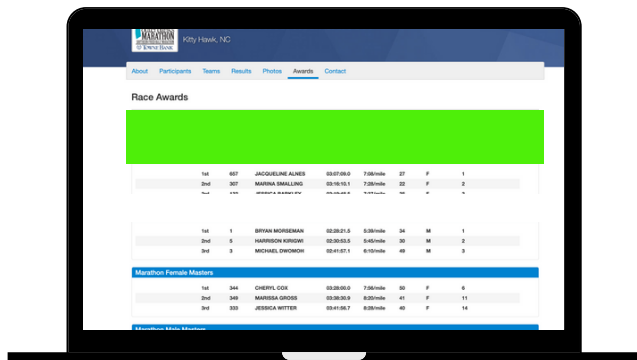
MARATHON
Kitty Hawk, NC

About | Participants | Teams | Results | Photos | Awards | Contact

Race Awards

| | | | | | | | |
|---|---|---|---|---|---|---|---|
| 1st | 657 | JACQUELINE ALNES | 03:07:09.0 | 7:08/mile | 27 | F | 1 |
| 2nd | 307 | MARINA SMALLING | 03:16:10.1 | 7:28/mile | 22 | F | 2 |
| 3rd | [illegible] | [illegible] | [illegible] | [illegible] | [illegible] | F | 3 |

| | | | | | | | |
|---|---|---|---|---|---|---|---|
| 1st | 1 | BRYAN MORSEMAN | 02:28:21.5 | 5:39/mile | 34 | M | 1 |
| 2nd | 5 | HARRISON KIRIGWI | 02:30:53.5 | 5:45/mile | 30 | M | 2 |
| 3rd | 3 | MICHAEL DWOMOH | 02:41:57.1 | 6:10/mile | 49 | M | 3 |

Marathon Female Masters

| | | | | | | | |
|---|---|---|---|---|---|---|---|
| 1st | 344 | CHERYL COX | 03:28:00.0 | 7:56/mile | 50 | F | 6 |
| 2nd | 349 | MARISSA GROSS | 03:38:30.9 | 8:20/mile | 41 | F | 11 |
| 3rd | 333 | JESSICA WITTER | 03:41:56.7 | 8:28/mile | 40 | F | 14 |

Marathon Male Masters